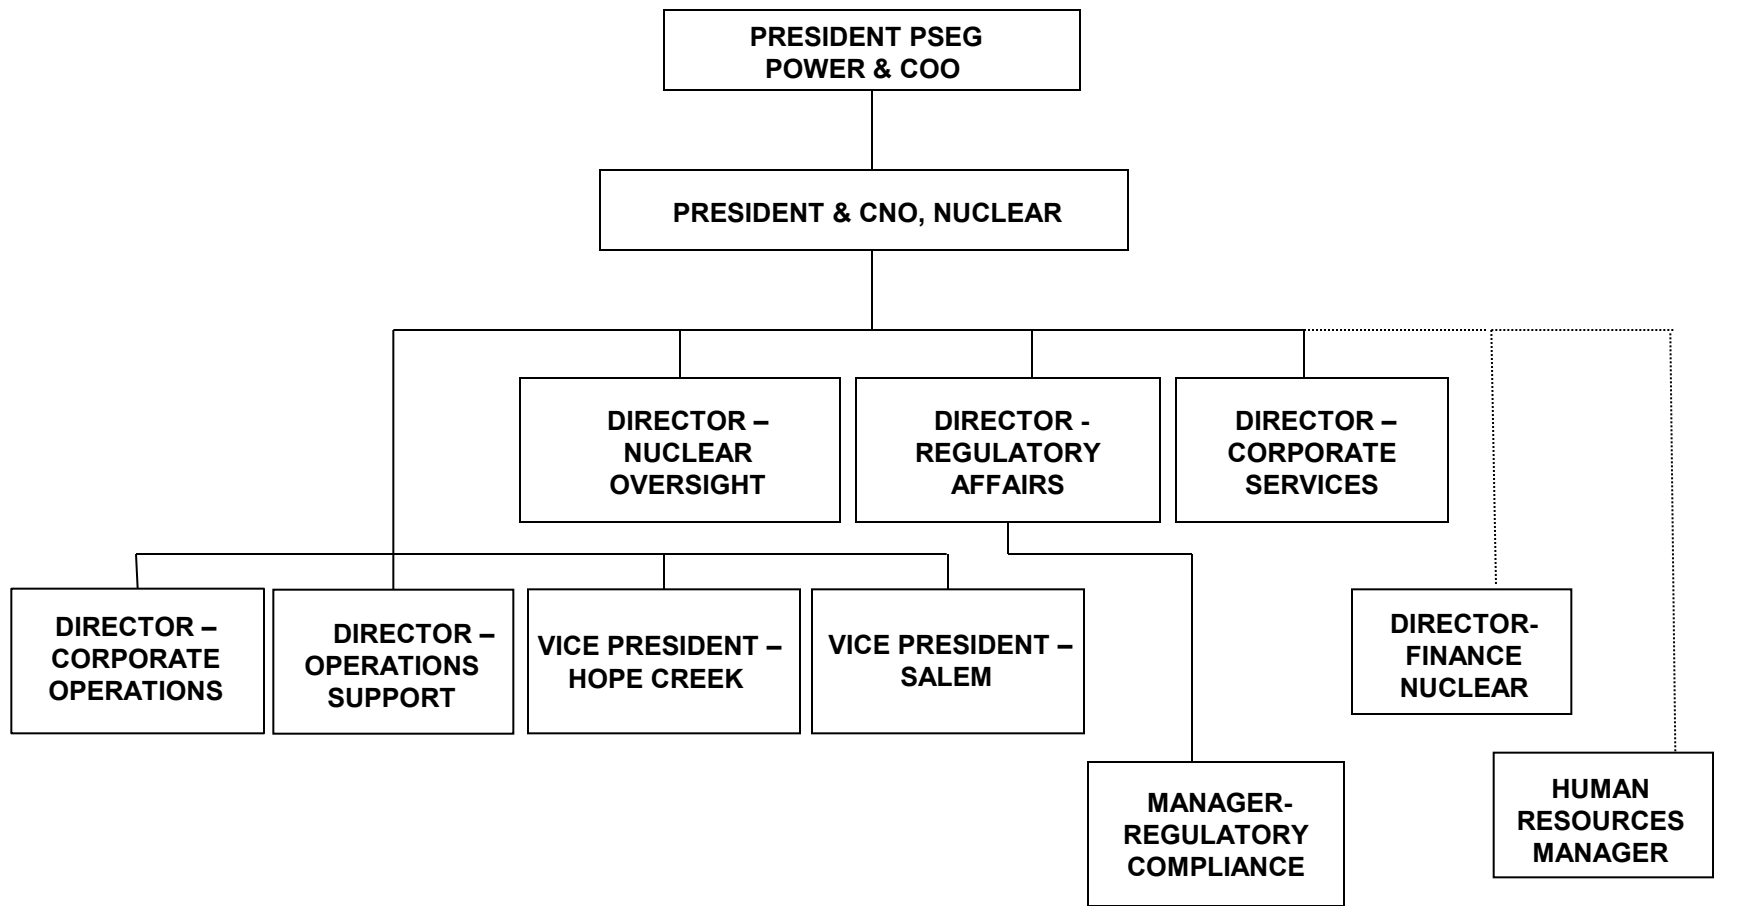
PRESIDENT PSEG POWER & COO

PRESIDENT & CNO, NUCLEAR

DIRECTOR – NUCLEAR OVERSIGHT

DIRECTOR - REGULATORY AFFAIRS

DIRECTOR – CORPORATE SERVICES

DIRECTOR – CORPORATE OPERATIONS

DIRECTOR – OPERATIONS SUPPORT

VICE PRESIDENT – HOPE CREEK

VICE PRESIDENT – SALEM

DIRECTOR-FINANCE NUCLEAR

MANAGER-REGULATORY COMPLIANCE

HUMAN RESOURCES MANAGER